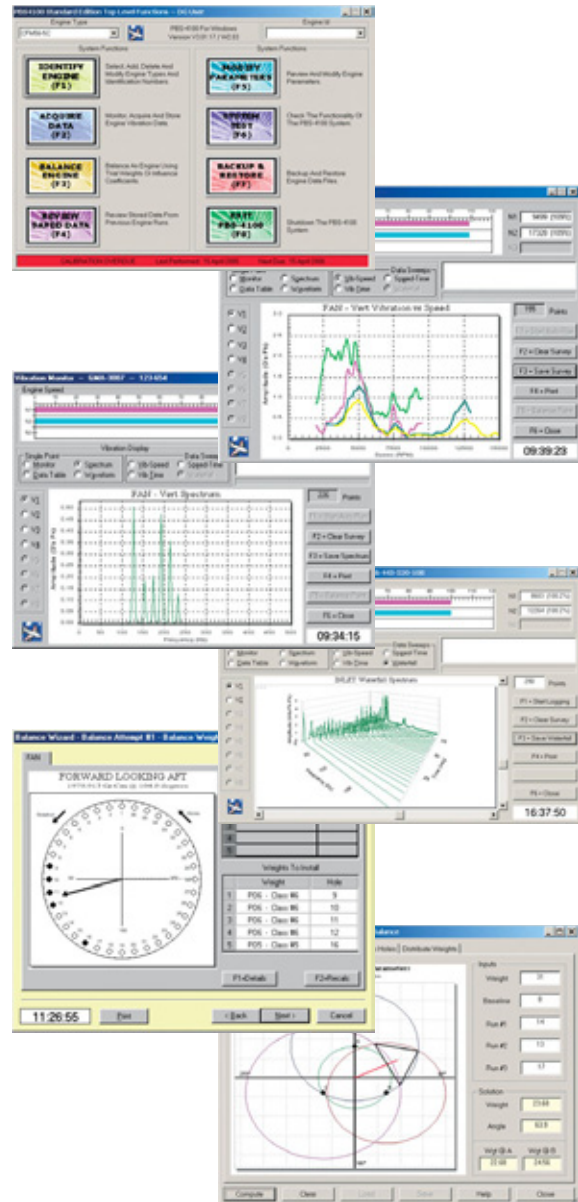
PBS-4100 Standard Edition Top Level Functions - DG Unit

Engine Type

CFM56-5C

PBS-4100 For Windows
Version V2.01.17 / V42.03

Engine Id

System Functions

IDENTIFY ENGINE (F1)

Select, Add, Delete And Modify Engine Types And Identification Numbers.

ACQUIRE DATA (F2)

Monitor, Acquire And Store Engine Vibration Data.

BALANCE ENGINE (F3)

Balance An Engine Using Trial Weights Or Influence Coefficients.

REVIEW SAVED DATA (F4)

Review Stored Data From Previous Engine Runs.

System Functions

MODIFY PARAMETERS (F5)

Review And Modify Engine Parameters.

SYSTEM TEST (F6)

Check The Functionality Of The PBS-4100 System.

BACKUP & RESTORE (F7)

Backup And Restore Engine Data Files.

EXIT PBS-4100 (F8)

Shutdown The PBS-4100 System.

CALIBRATION OVERDUE Last Performed: 15 April 2005 Next Due: 15 April 2006

N1 5699 (105%)
N2 17328 (105%)

Monitor
Data Table
Spectrum
Waveform
Vib Speed
Vib Time
Data Sweeps
Speed Time
Waterfall

FAN - Vert Vibration vs Speed

V1
V2
V3
V4

Points

F2 = Clear Survey
F3 = Save Survey
F4 = Print
F6 = Close

09:39:23

Vibration Monitor - GMR-3007 - 123456

Engine Speed

Vibration Display

Single Point
Monitor
Data Table
Spectrum
Waveform
Vib Speed
Vib Time
Data Sweeps
Speed Time

FAN - Vert Spectrum

V1
V2
V3
V4

226 Points

F2 = Clear Survey
F3 = Save Spectrum
F4 = Print
F6 = Close

09:34:15

Frequency (Hz)

445-330-100

N1 5663 (100.2%)
N2 10264 (100.2%)

Monitor
Data Table
Spectrum
Waveform
Vib Speed
Vib Time
Data Sweeps
Speed Time
Waterfall

INLET Waterfall Spectrum

V1
V2

256 Points

F1 = Start Logging
F2 = Clear Survey
F3 = Save Waterfall
F4 = Print
F6 = Close

16:37:50

Balance Wizard - Balance Attempt #1 - Balance Weights

FAN

FORWARD LOOKING AFT

Weights To Install

| | Weight | Hole |
|---|---|---|
| 1 | P06 - Class #6 | 9 |
| 2 | P06 - Class #6 | 10 |
| 3 | P06 - Class #6 | 11 |
| 4 | P06 - Class #6 | 12 |
| 5 | P05 - Class #5 | 16 |

F1=Details
F2=Recalc

11:26:55
Print
< Back
Next >
Cancel

Balance

Holes
Distribute Weights

Inputs

Weight 31
Baseline 8
Run #1 14
Run #2 13
Run #3 17

Solution

Weight 23.68
Angle 63.8

Wgt @ A 22.68
Wgt @ B 24.56

Compute
Clear
Load
Save
Help
Close